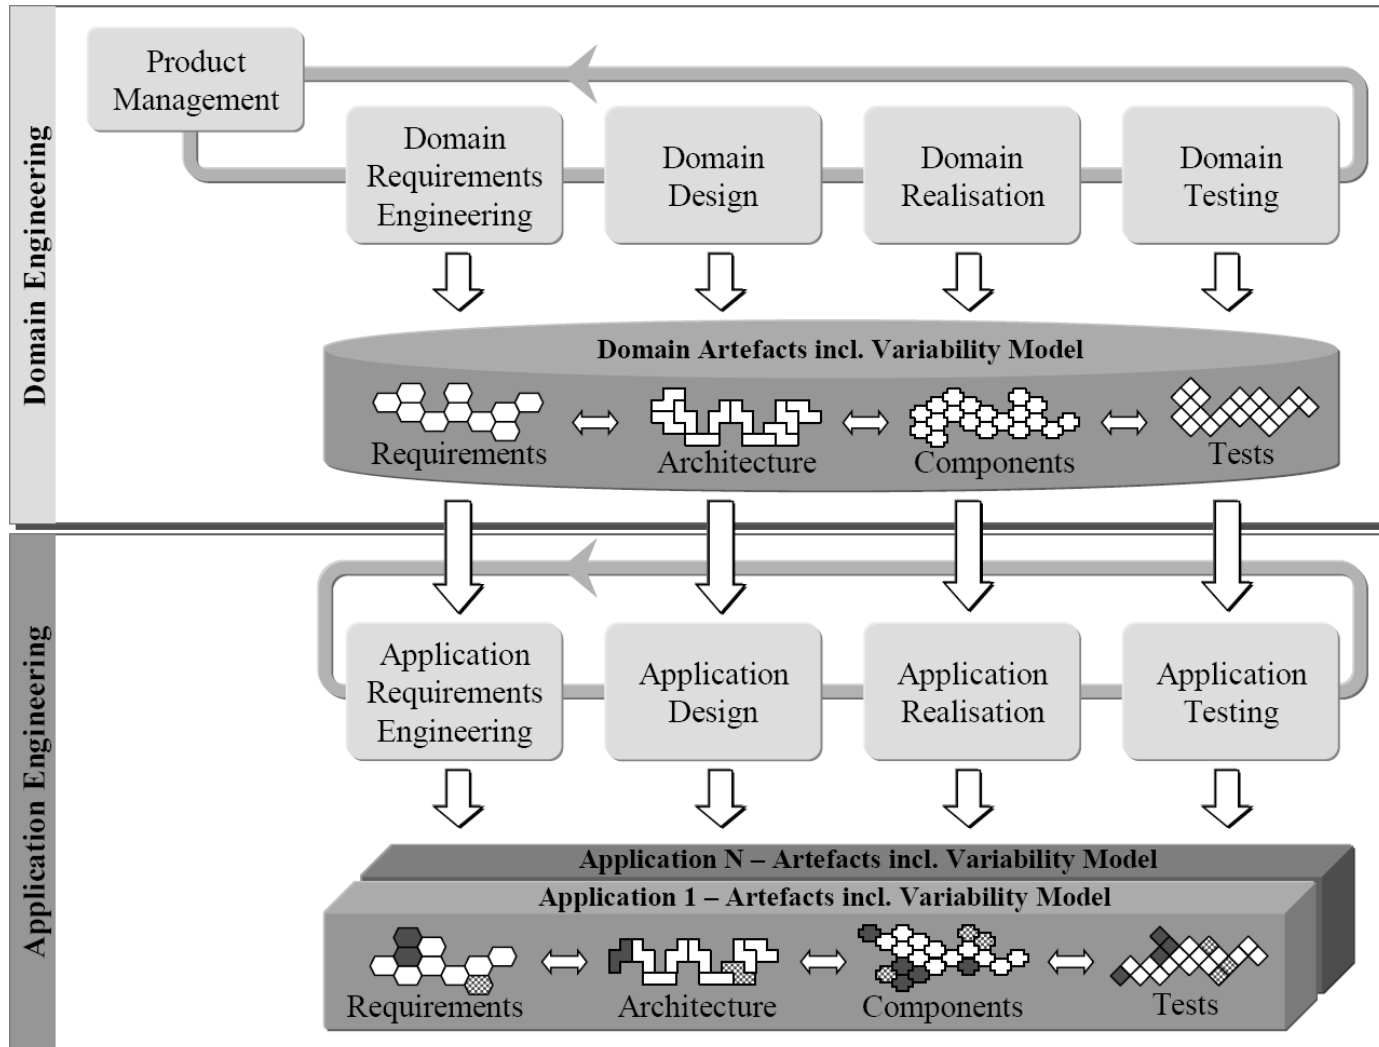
Domain Engineering

Product Management

Domain Requirements Engineering

Domain Design

Domain Realisation

Domain Testing

Domain Artefacts incl. Variability Model

Requirements

Architecture

Components

Tests

Application Engineering

Application Requirements Engineering

Application Design

Application Realisation

Application Testing

Application N – Artefacts incl. Variability Model

Application 1 – Artefacts incl. Variability Model

Requirements

Architecture

Components

Tests